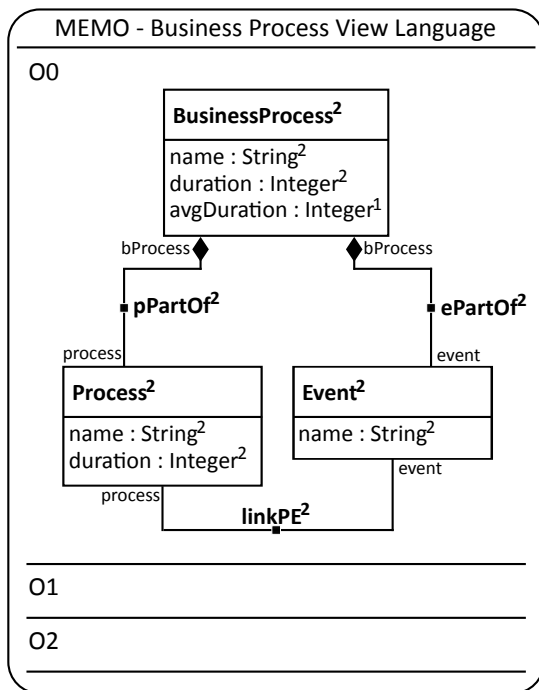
MEMO - Business Process View Language

O0

BusinessProcess$^2$

name : String$^2$
duration : Integer$^2$
avgDuration : Integer$^1$

bProcess

bProcess

pPartOf$^2$

ePartOf$^2$

process

event

Process$^2$

name : String$^2$
duration : Integer$^2$

Event$^2$

name : String$^2$

process

event

linkPE$^2$

O1

O2